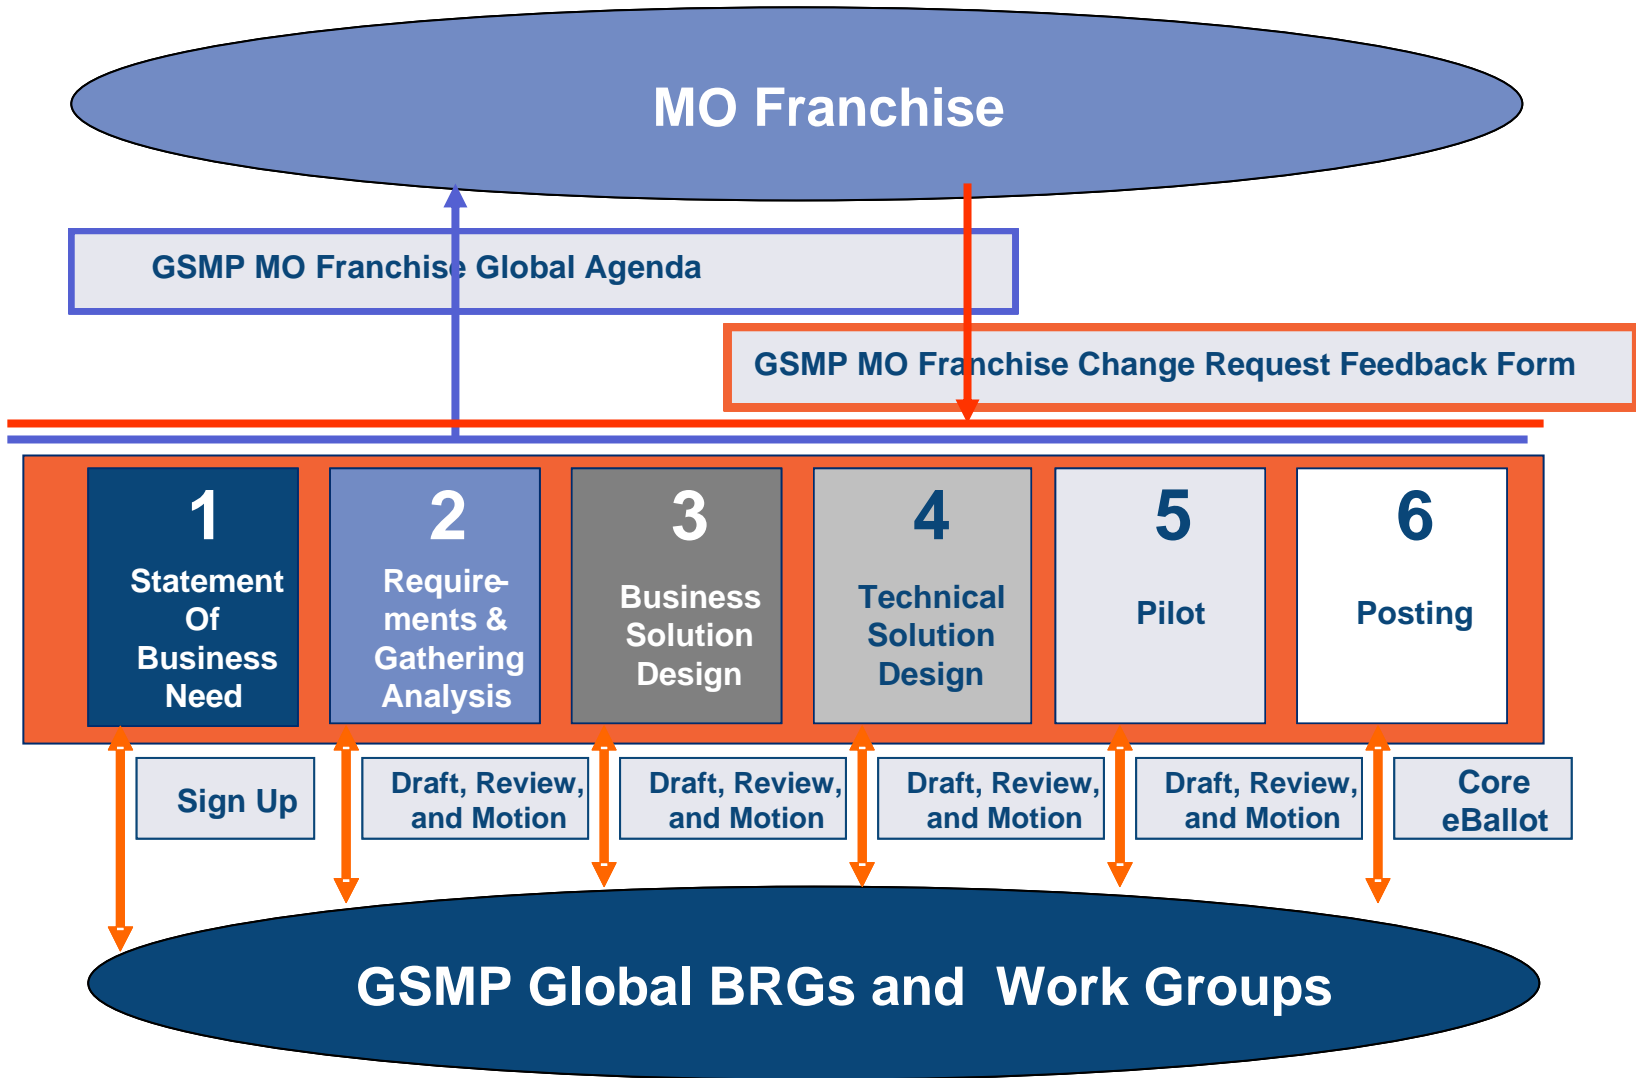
MO Franchise

GSMP MO Franchise Global Agenda

GSMP MO Franchise Change Request Feedback Form

1
Statement Of Business Need

2
Requirements & Gathering Analysis

3
Business Solution Design

4
Technical Solution Design

5
Pilot

6
Posting

Sign Up

Draft, Review, and Motion

Draft, Review, and Motion

Draft, Review, and Motion

Draft, Review, and Motion

Core eBallot

GSMP Global BRGs and Work Groups